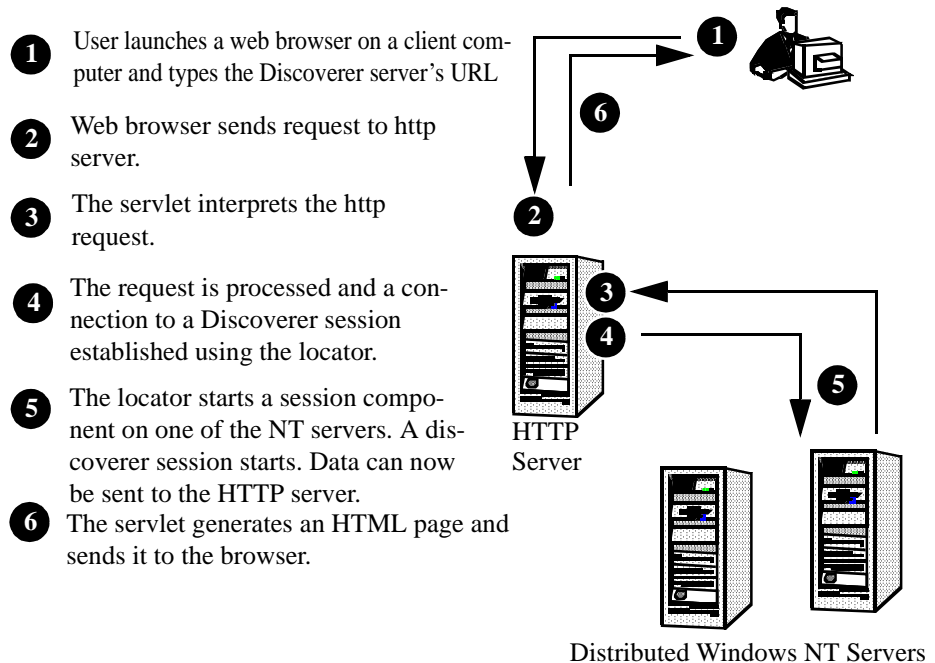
1 User launches a web browser on a client computer and types the Discoverer server's URL

2 Web browser sends request to http server.

3 The servlet interprets the http request.

4 The request is processed and a connection to a Discoverer session established using the locator.

5 The locator starts a session component on one of the NT servers. A discoverer session starts. Data can now be sent to the HTTP server.

6 The servlet generates an HTML page and sends it to the browser.

1

6

2

3

4

5

HTTP Server

Distributed Windows NT Servers